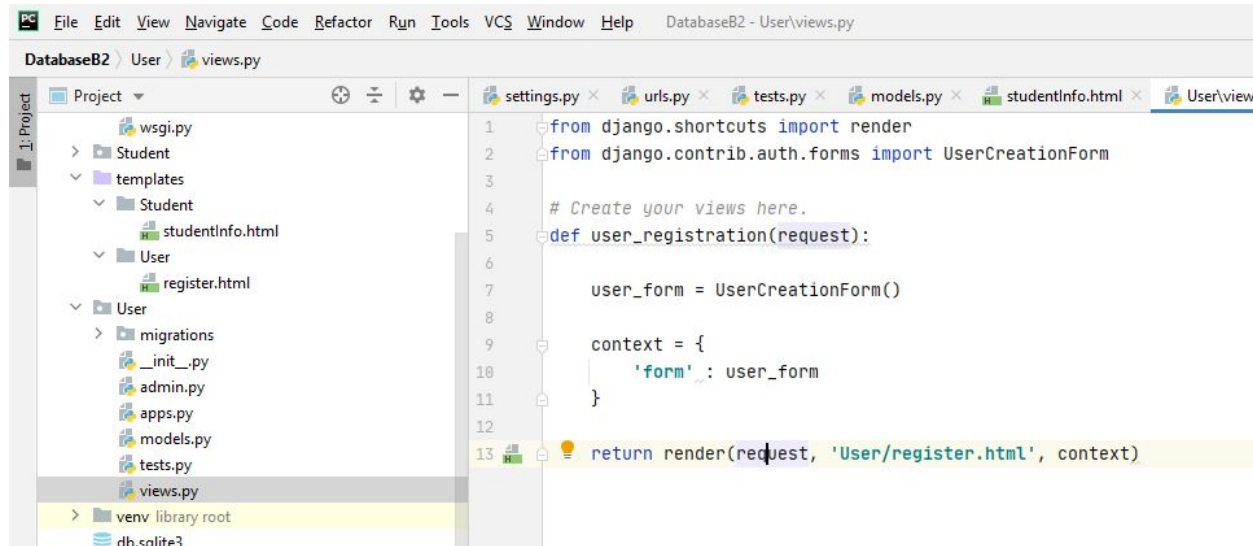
PC File Edit View Navigate Code Refactor Run Tools VCS Window Help DatabaseB2 - User\views.py

DatabaseB2 〉 User 〉 views.py

1: Project

Project ▾

wsgi.py
Student
templates
Student
studentInfo.html
User
register.html
User
migrations
__init__.py
admin.py
apps.py
models.py
tests.py
views.py
venv library root
db.sqlite3

settings.py × urls.py × tests.py × models.py × studentInfo.html × User\view

1 from django.shortcuts import render
2 from django.contrib.auth.forms import UserCreationForm
3
4 # Create your views here.
5 def user_registration(request):
6
7     user_form = UserCreationForm()
8
9     context = {
10         'form' : user_form
11     }
12
13     return render(request, 'User/register.html', context)